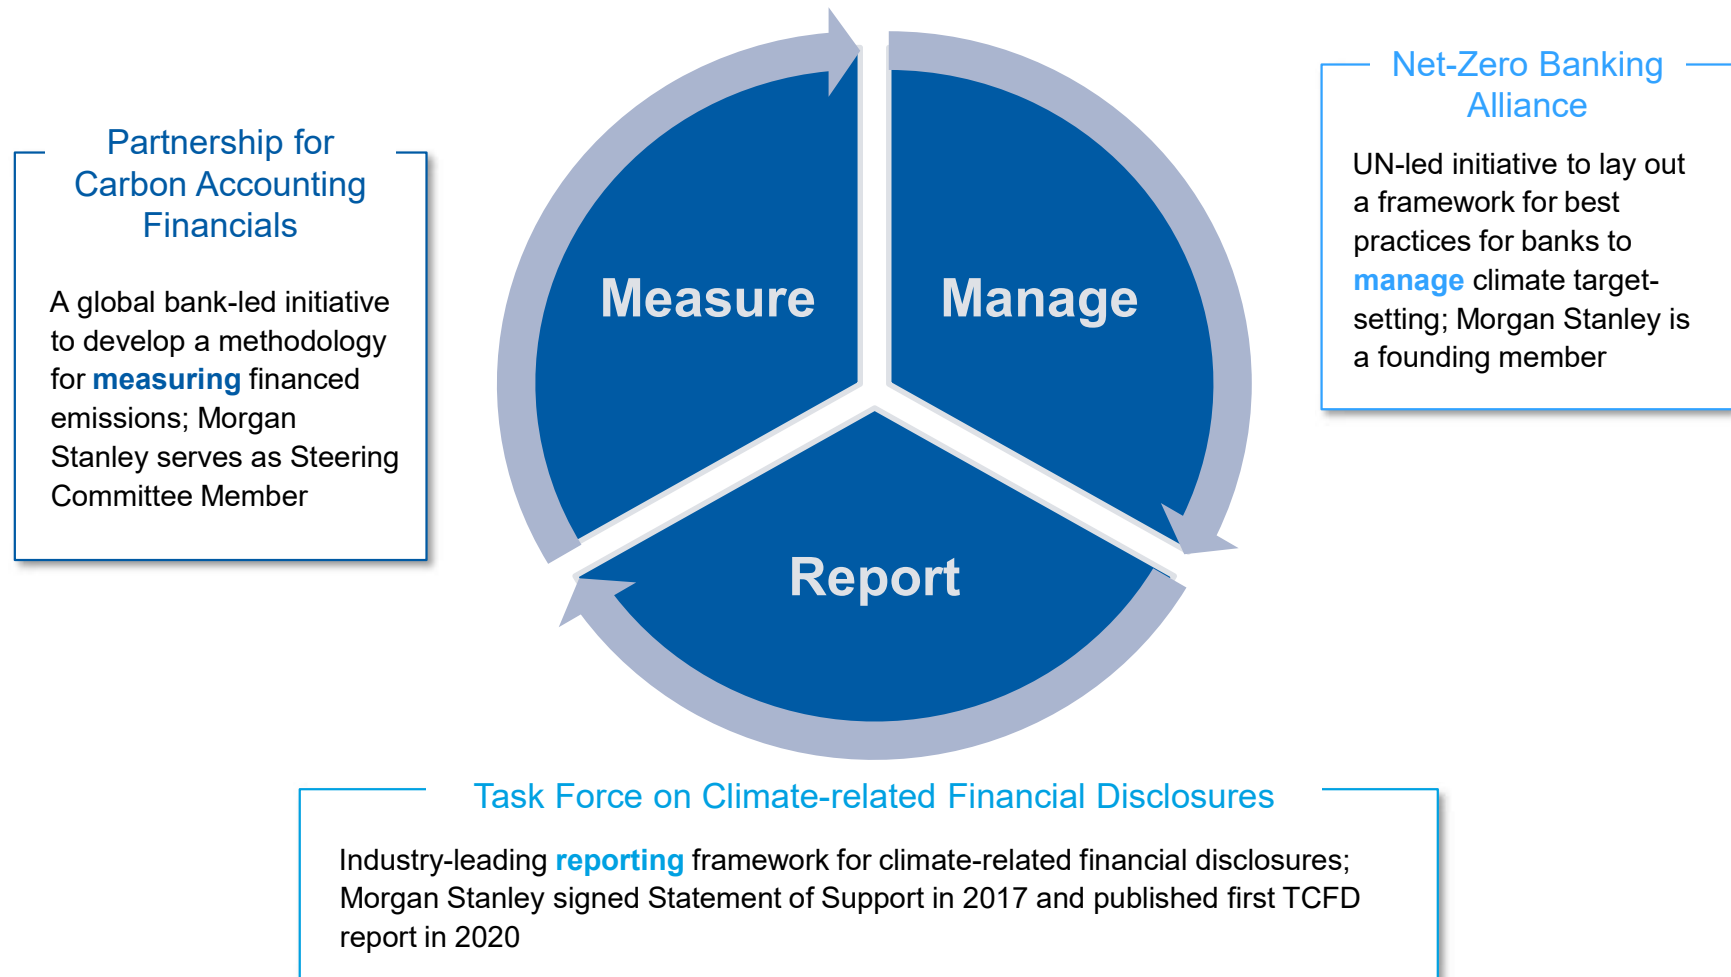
Partnership for Carbon Accounting Financials

A global bank-led initiative to develop a methodology for measuring financed emissions; Morgan Stanley serves as Steering Committee Member

Measure

Manage

Report

Net-Zero Banking Alliance

UN-led initiative to lay out a framework for best practices for banks to manage climate target-setting; Morgan Stanley is a founding member

Task Force on Climate-related Financial Disclosures

Industry-leading reporting framework for climate-related financial disclosures; Morgan Stanley signed Statement of Support in 2017 and published first TCFD report in 2020